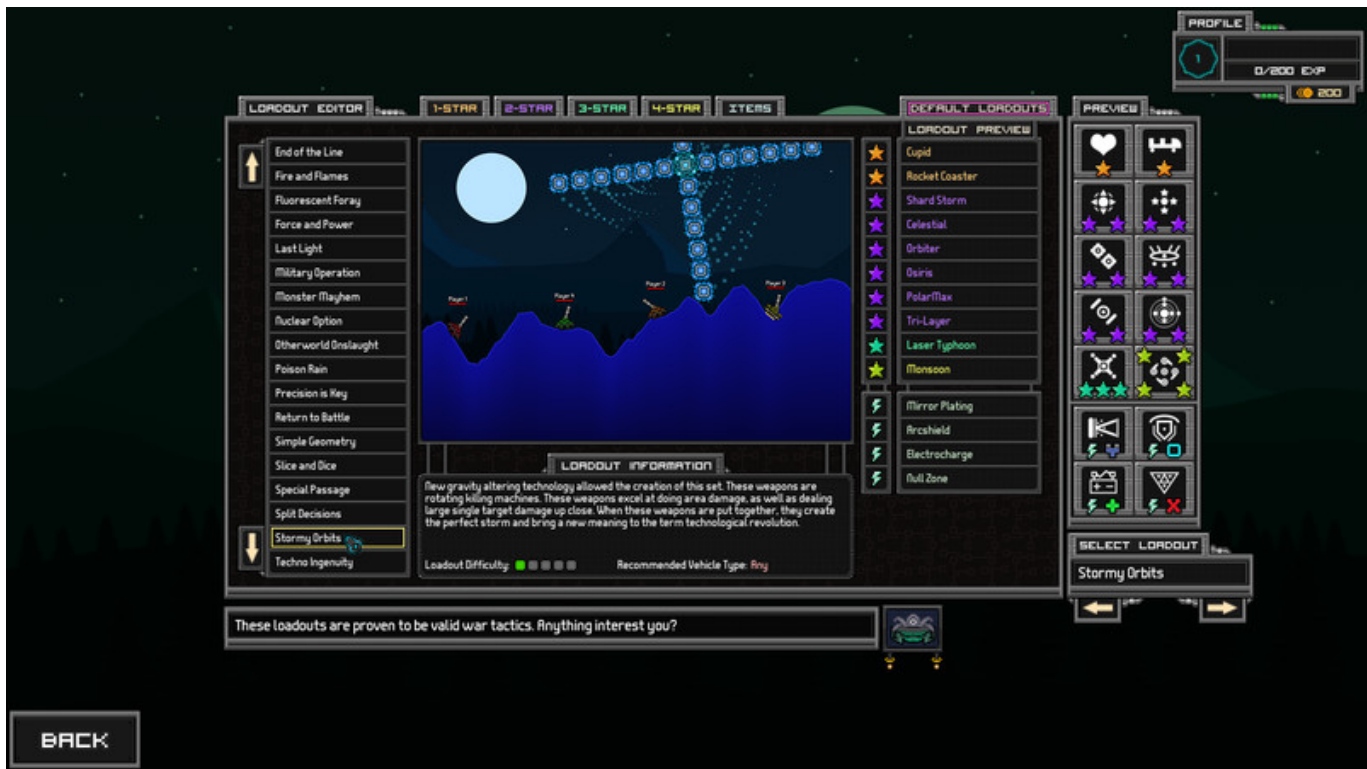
PROFILE
1
0/200 EXP
200

LOADOUT EDITOR
1-STAR
2-STAR
3-STAR
4-STAR
ITEMS
DEFAULT LOADOUTS
PREVIEW

End of the Line
Fire and Flames
Fluorescent Foray
Force and Power
Last Light
Military Operation
Monster Mayhem
Nuclear Option
Otherworld Onslaught
Poison Rain
Precision is Key
Return to Battle
Simple Geometry
Slice and Dice
Special Passage
Split Decisions
Stormy Orbits
Techno Ingenuity

Player 1
Player 4
Player 2
Player 3

LOADOUT PREVIEW
Cupid
Rocket Coaster
Shard Storm
Celestial
Orbiter
Osiris
PolarMax
Tri-Layer
Laser Typhoon
Monsoon
Mirror Plating
Arcshield
Electrocharge
Null Zone

LOADOUT INFORMATION
New gravity altering technology allowed the creation of this set. These weapons are rotating killing machines. These weapons excel at doing area damage, as well as dealing large single target damage up close. When these weapons are put together, they create the perfect storm and bring a new meaning to the term technological revolution.

Loadout Difficulty:
Recommended Vehicle Type: Any

SELECT LOADOUT
Stormy Orbits

These loadouts are proven to be valid war tactics. Anything interest you?

BACK